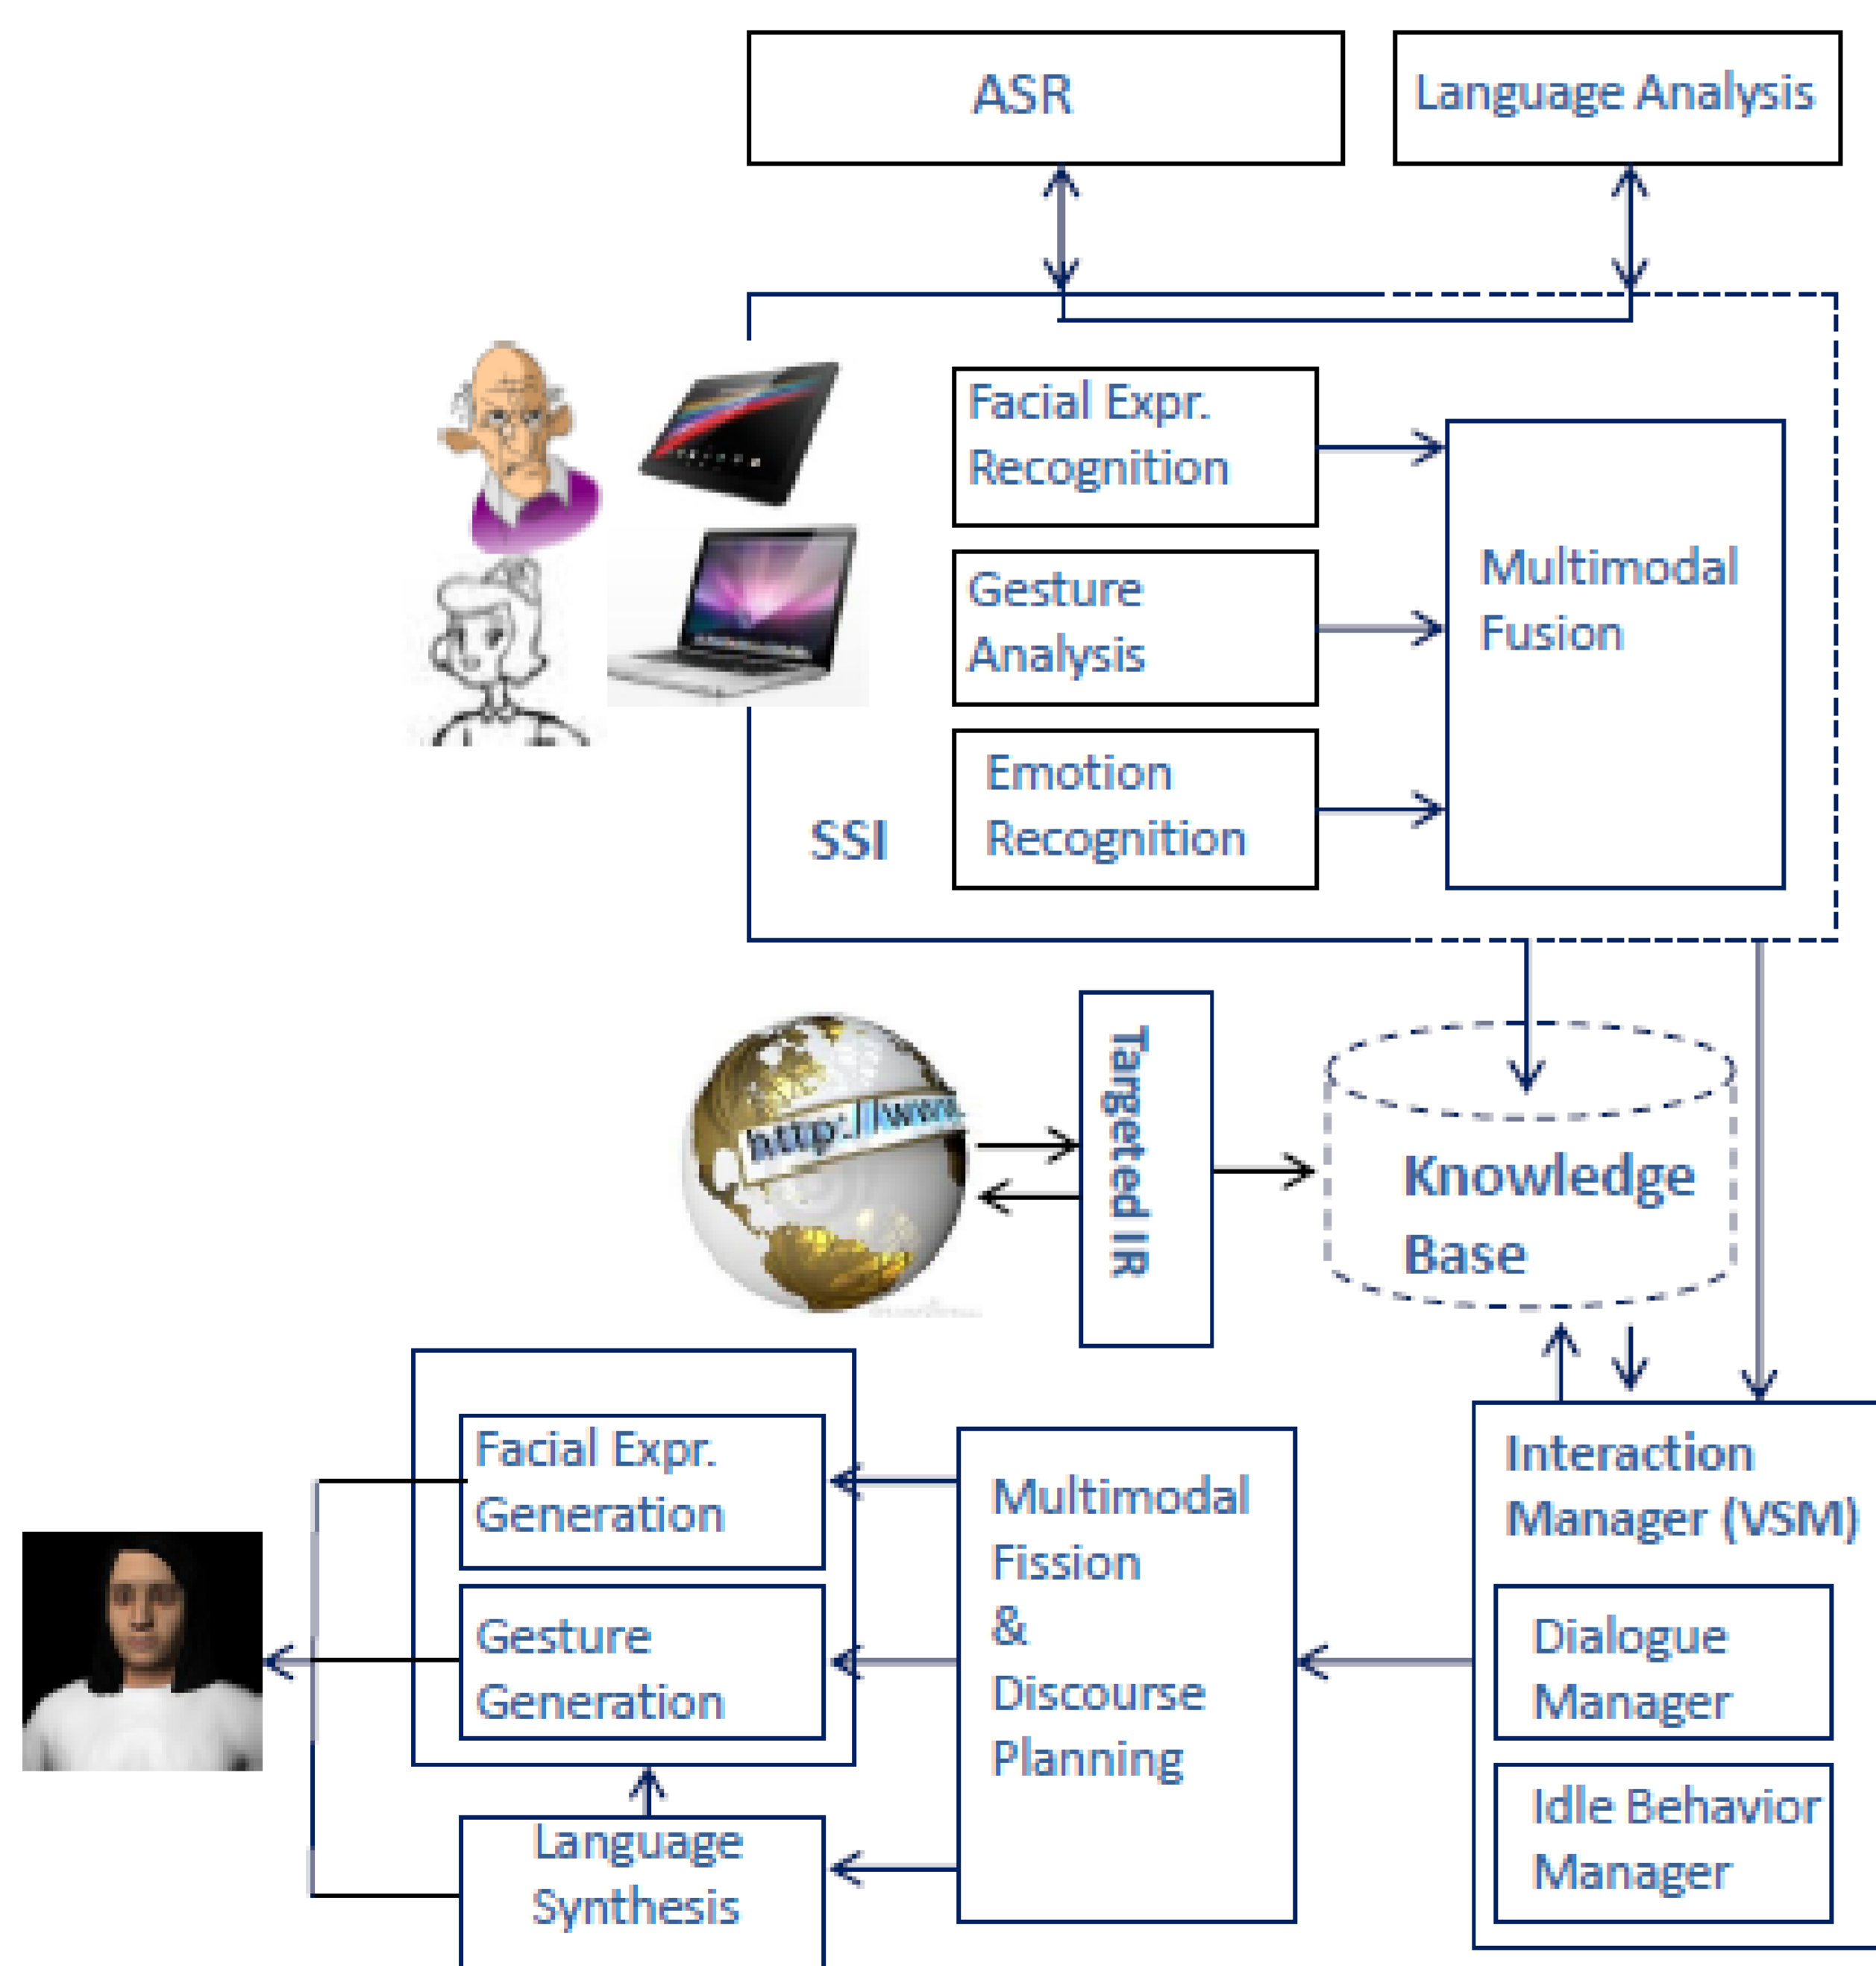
ASR

Language Analysis

Facial Expr. Recognition

Gesture Analysis

Emotion Recognition

SSI

Multimodal Fusion

http://www

Targeted IR

Knowledge Base

Facial Expr. Generation

Gesture Generation

Language Synthesis

Multimodal Fission & Discourse Planning

Interaction Manager (VSM)

Dialogue Manager

Idle Behavior Manager